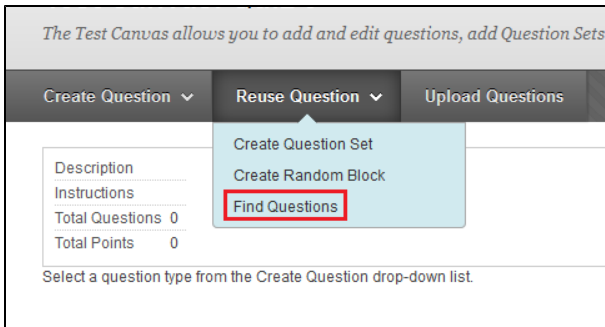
The Test Canvas allows you to add and edit questions, add Question Sets

Create Question
Reuse Question
Upload Questions

Create Question Set
Create Random Block
Find Questions

| | |
|---|---|
| Description | |
| Instructions | |
| Total Questions | 0 |
| Total Points | 0 |

Select a question type from the Create Question drop-down list.